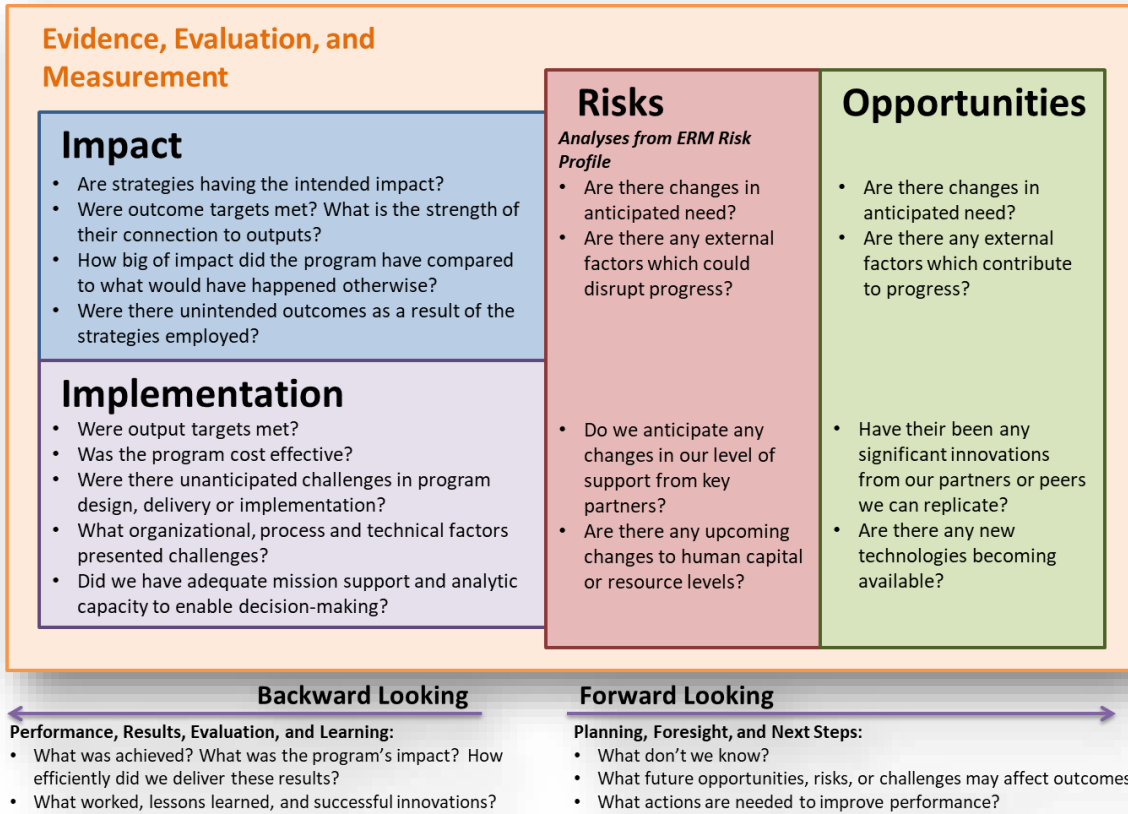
Evidence, Evaluation, and Measurement

Impact
- Are strategies having the intended impact?
- Were outcome targets met? What is the strength of their connection to outputs?
- How big of impact did the program have compared to what would have happened otherwise?
- Were there unintended outcomes as a result of the strategies employed?

Implementation
- Were output targets met?
- Was the program cost effective?
- Were there unanticipated challenges in program design, delivery or implementation?
- What organizational, process and technical factors presented challenges?
- Did we have adequate mission support and analytic capacity to enable decision-making?

Risks
*Analyses from ERM Risk Profile*
- Are there changes in anticipated need?
- Are there any external factors which could disrupt progress?

- Do we anticipate any changes in our level of support from key partners?
- Are there any upcoming changes to human capital or resource levels?

Opportunities
- Are there changes in anticipated need?
- Are there any external factors which contribute to progress?

- Have their been any significant innovations from our partners or peers we can replicate?
- Are there any new technologies becoming available?

Backward Looking

Performance, Results, Evaluation, and Learning:
- What was achieved? What was the program's impact? How efficiently did we deliver these results?
- What worked, lessons learned, and successful innovations?

Forward Looking

Planning, Foresight, and Next Steps:
- What don't we know?
- What future opportunities, risks, or challenges may affect outcomes
- What actions are needed to improve performance?